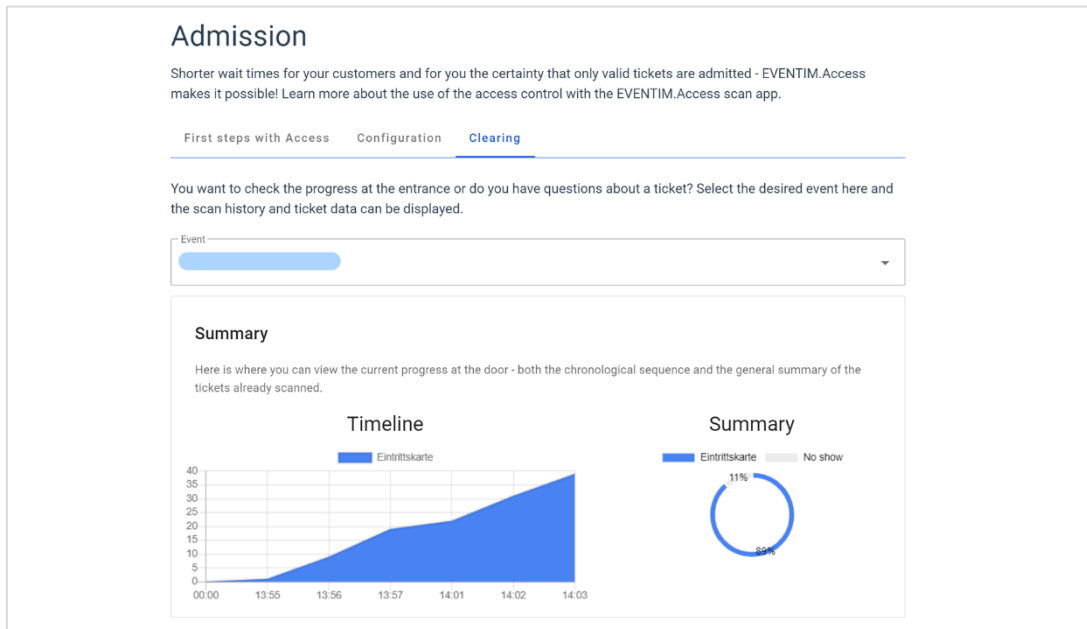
Admission

Shorter wait times for your customers and for you the certainty that only valid tickets are admitted - EVENTIM.Access makes it possible! Learn more about the use of the access control with the EVENTIM.Access scan app.

First steps with Access   Configuration   Clearing

You want to check the progress at the entrance or do you have questions about a ticket? Select the desired event here and the scan history and ticket data can be displayed.

Event

Summary

Here is where you can view the current progress at the door - both the chronological sequence and the general summary of the tickets already scanned.

Timeline

Eintrittskarte

40
35
30
25
20
15
10
5
0
00:00 13:55 13:56 13:57 14:01 14:02 14:03

Summary

Eintrittskarte   No show

11%
89%